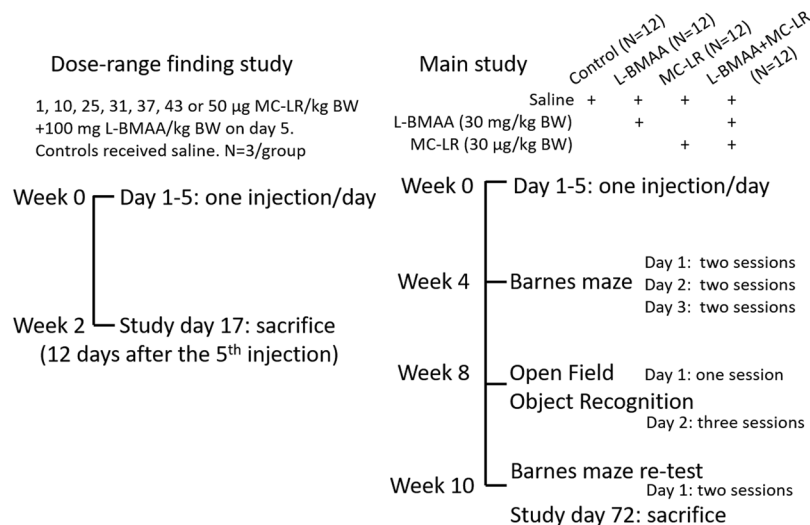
Dose-range finding study

1, 10, 25, 31, 37, 43 or 50 µg MC-LR/kg BW +100 mg L-BMAA/kg BW on day 5. Controls received saline. N=3/group

Week 0 Day 1-5: one injection/day

Week 2 Study day 17: sacrifice (12 days after the 5$^{th}$ injection)

Main study

| | Control (N=12) | L-BMAA (N=12) | MC-LR (N=12) | L-BMAA+MC-LR (N=12) |
|---|---|---|---|---|
| Saline | + | + | + | + |
| L-BMAA (30 mg/kg BW) | | + | | + |
| MC-LR (30 µg/kg BW) | | | + | + |

Week 0 Day 1-5: one injection/day

Week 4 Barnes maze Day 1: two sessions Day 2: two sessions Day 3: two sessions

Week 8 Open Field Day 1: one session Object Recognition Day 2: three sessions

Week 10 Barnes maze re-test Day 1: two sessions Study day 72: sacrifice